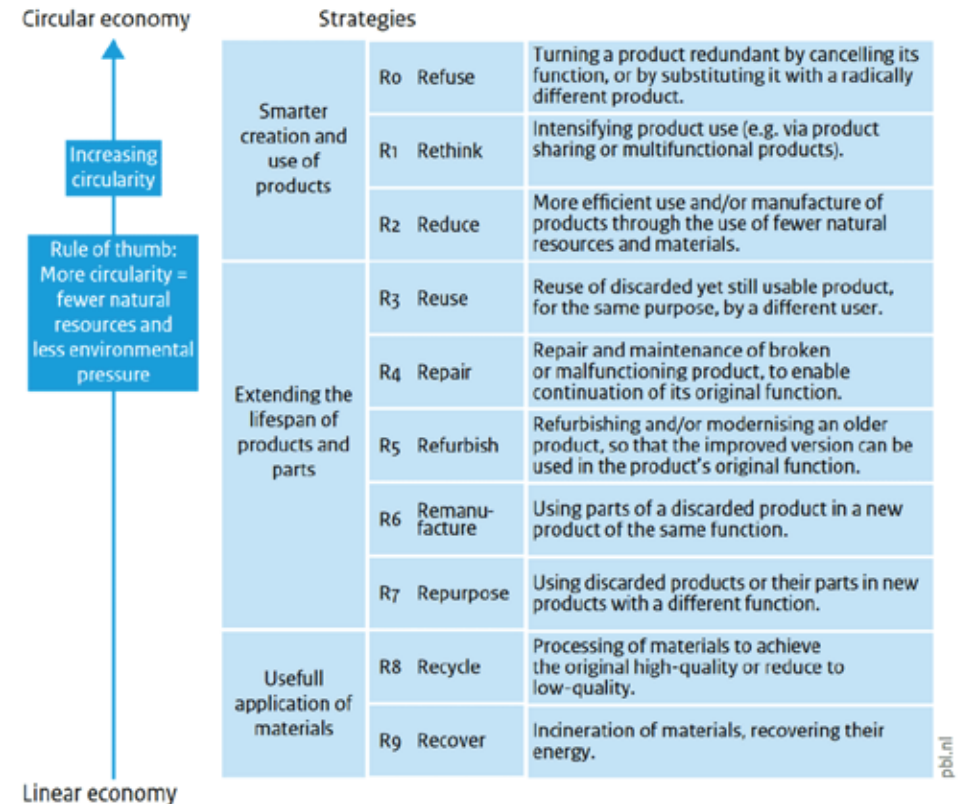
Circular economy

Increasing circularity

Rule of thumb: More circularity = fewer natural resources and less environmental pressure

Linear economy

Strategies

| | | |
|---|---|---|
| Smarter creation and use of products | R0 Refuse | Turning a product redundant by cancelling its function, or by substituting it with a radically different product. |
| | R1 Rethink | Intensifying product use (e.g. via product sharing or multifunctional products). |
| | R2 Reduce | More efficient use and/or manufacture of products through the use of fewer natural resources and materials. |
| Extending the lifespan of products and parts | R3 Reuse | Reuse of discarded yet still usable product, for the same purpose, by a different user. |
| | R4 Repair | Repair and maintenance of broken or malfunctioning product, to enable continuation of its original function. |
| | R5 Refurbish | Refurbishing and/or modernising an older product, so that the improved version can be used in the product's original function. |
| | R6 Remanufacture | Using parts of a discarded product in a new product of the same function. |
| | R7 Repurpose | Using discarded products or their parts in new products with a different function. |
| Usefull application of materials | R8 Recycle | Processing of materials to achieve the original high-quality or reduce to low-quality. |
| | R9 Recover | Incineration of materials, recovering their energy. |

pbl.nl